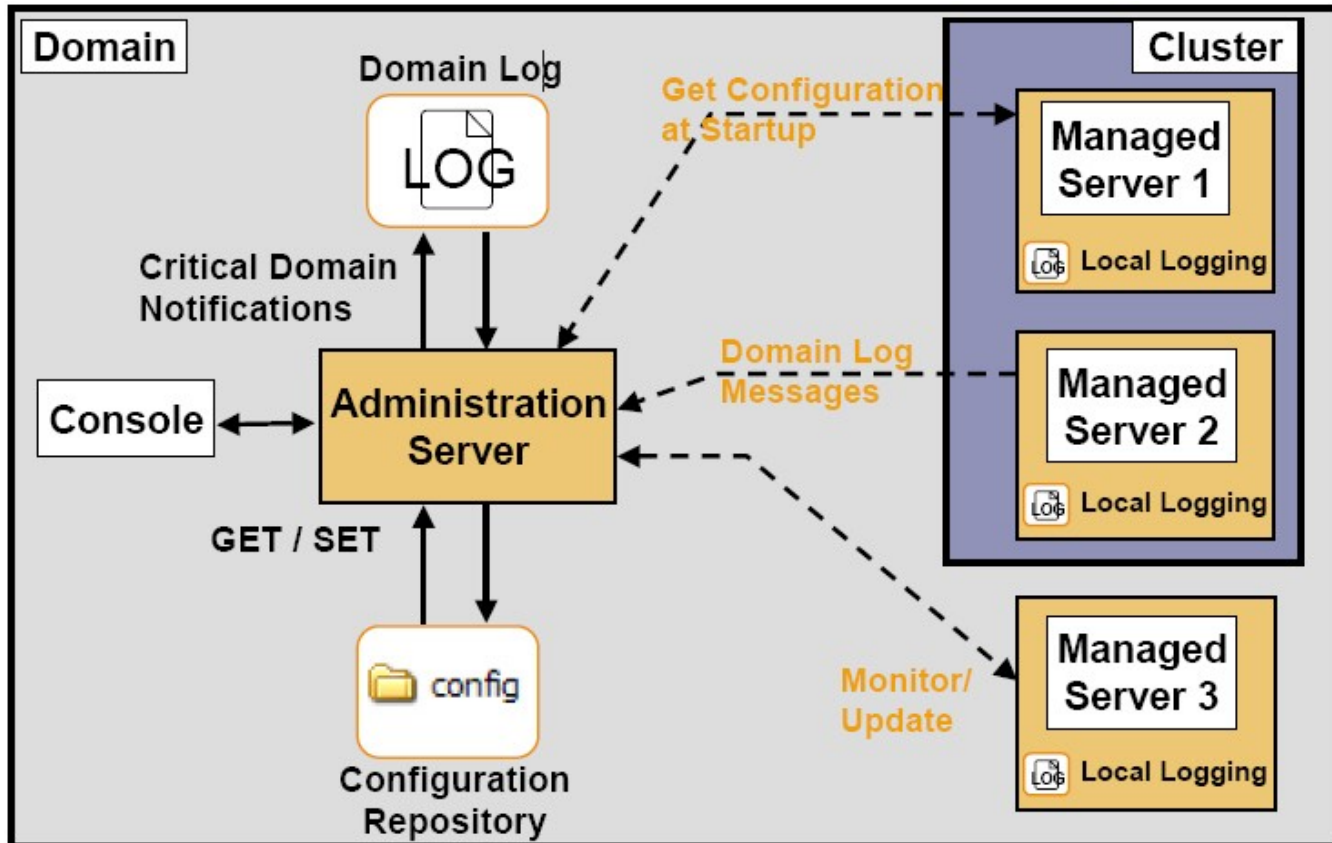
Domain

Domain Log

LOG

Get Configuration at Startup

Cluster

Managed Server 1

LOG Local Logging

Critical Domain Notifications

Domain Log Messages

Managed Server 2

LOG Local Logging

Console

Administration Server

GET / SET

config

Configuration Repository

Monitor/ Update

Managed Server 3

LOG Local Logging